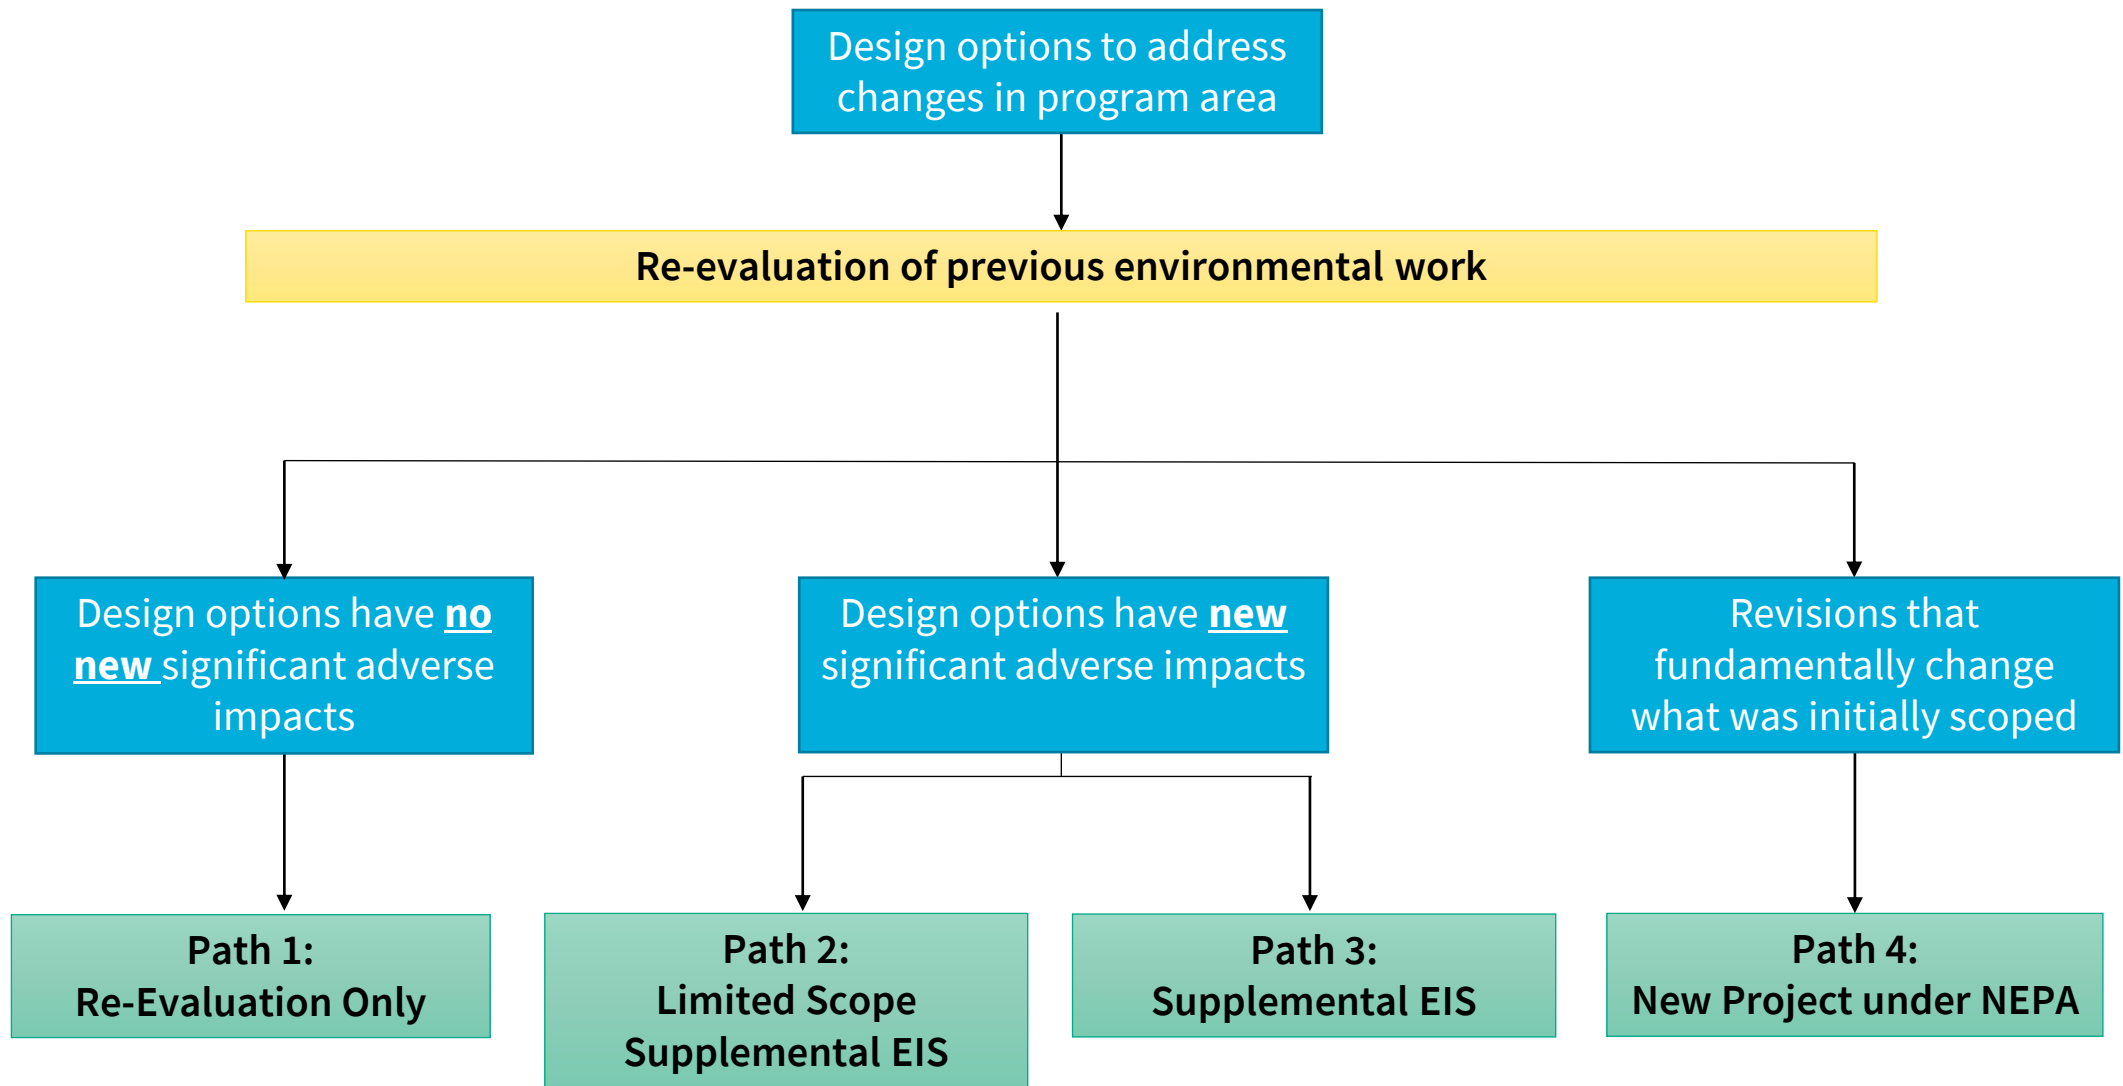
Design options to address changes in program area

Re-evaluation of previous environmental work

Design options have no new significant adverse impacts

Design options have new significant adverse impacts

Revisions that fundamentally change what was initially scoped

Path 1:
Re-Evaluation Only

Path 2:
Limited Scope Supplemental EIS

Path 3:
Supplemental EIS

Path 4:
New Project under NEPA